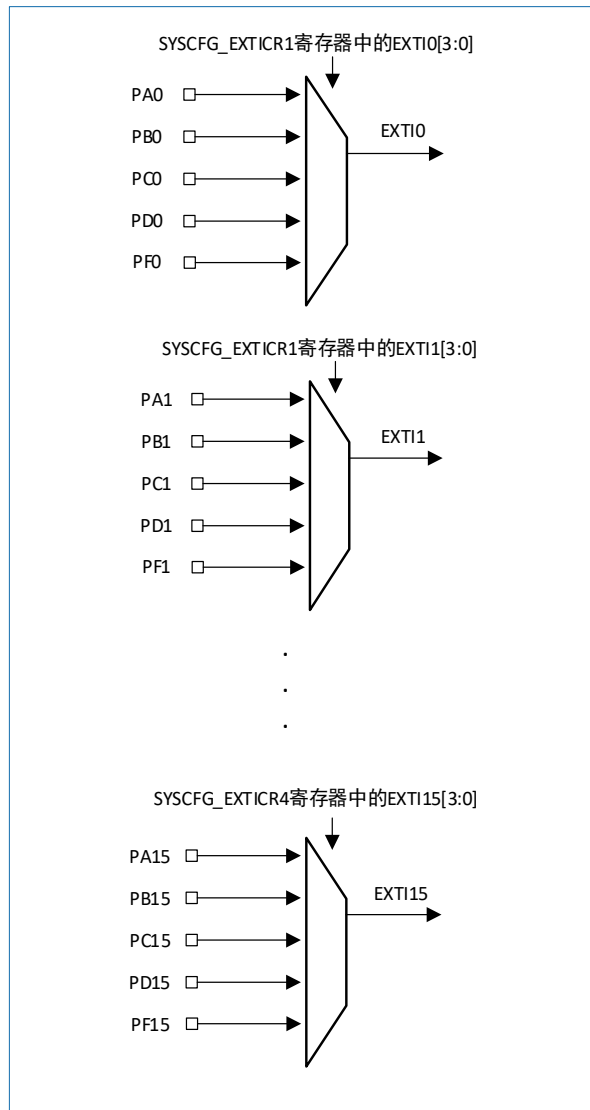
SYSCFG_EXTICR1寄存器中的EXTI0[3:0]

PA0
PB0
PC0
PD0
PF0

EXTI0

SYSCFG_EXTICR1寄存器中的EXTI1[3:0]

PA1
PB1
PC1
PD1
PF1

EXTI1

.
.
.

SYSCFG_EXTICR4寄存器中的EXTI15[3:0]

PA15
PB15
PC15
PD15
PF15

EXTI15